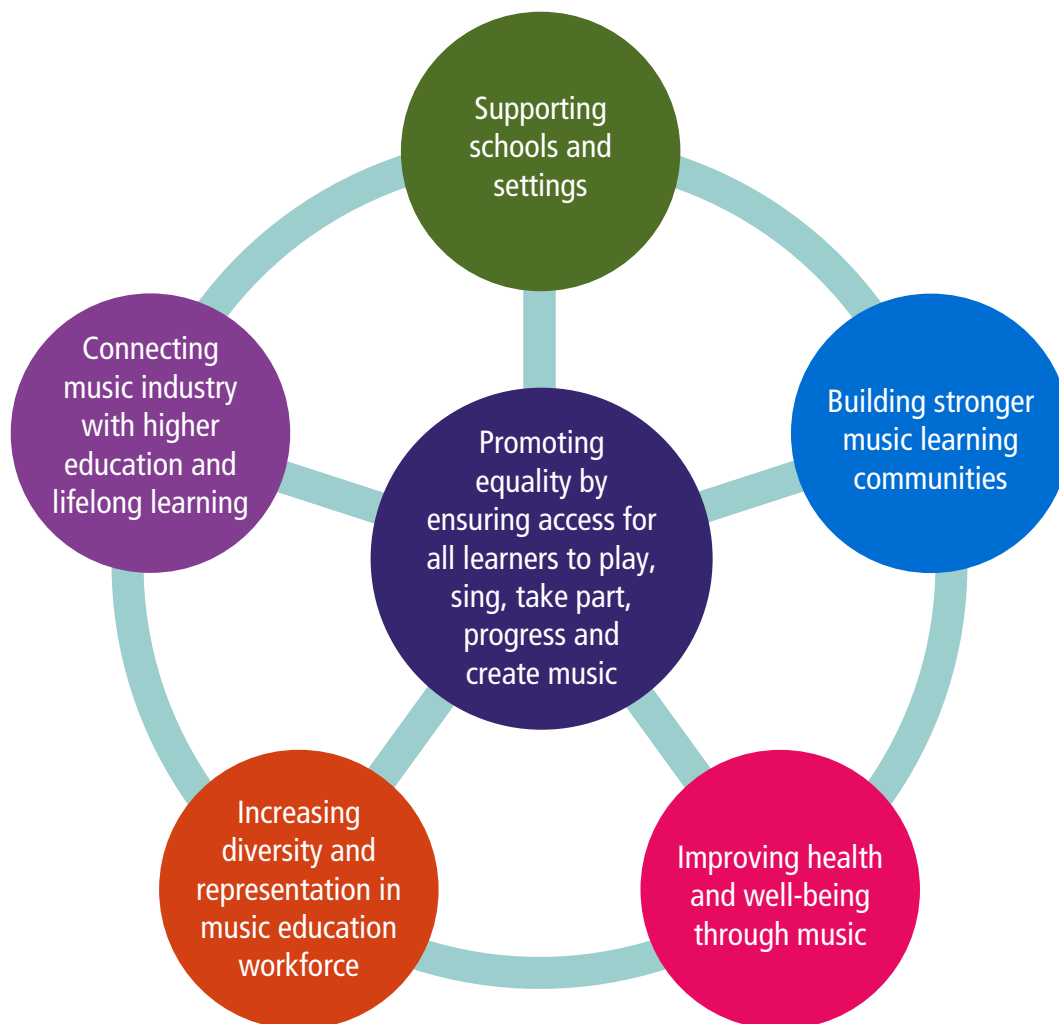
Supporting schools and settings

Connecting music industry with higher education and lifelong learning

Promoting equality by ensuring access for all learners to play, sing, take part, progress and create music

Building stronger music learning communities

Increasing diversity and representation in music education workforce

Improving health and well-being through music